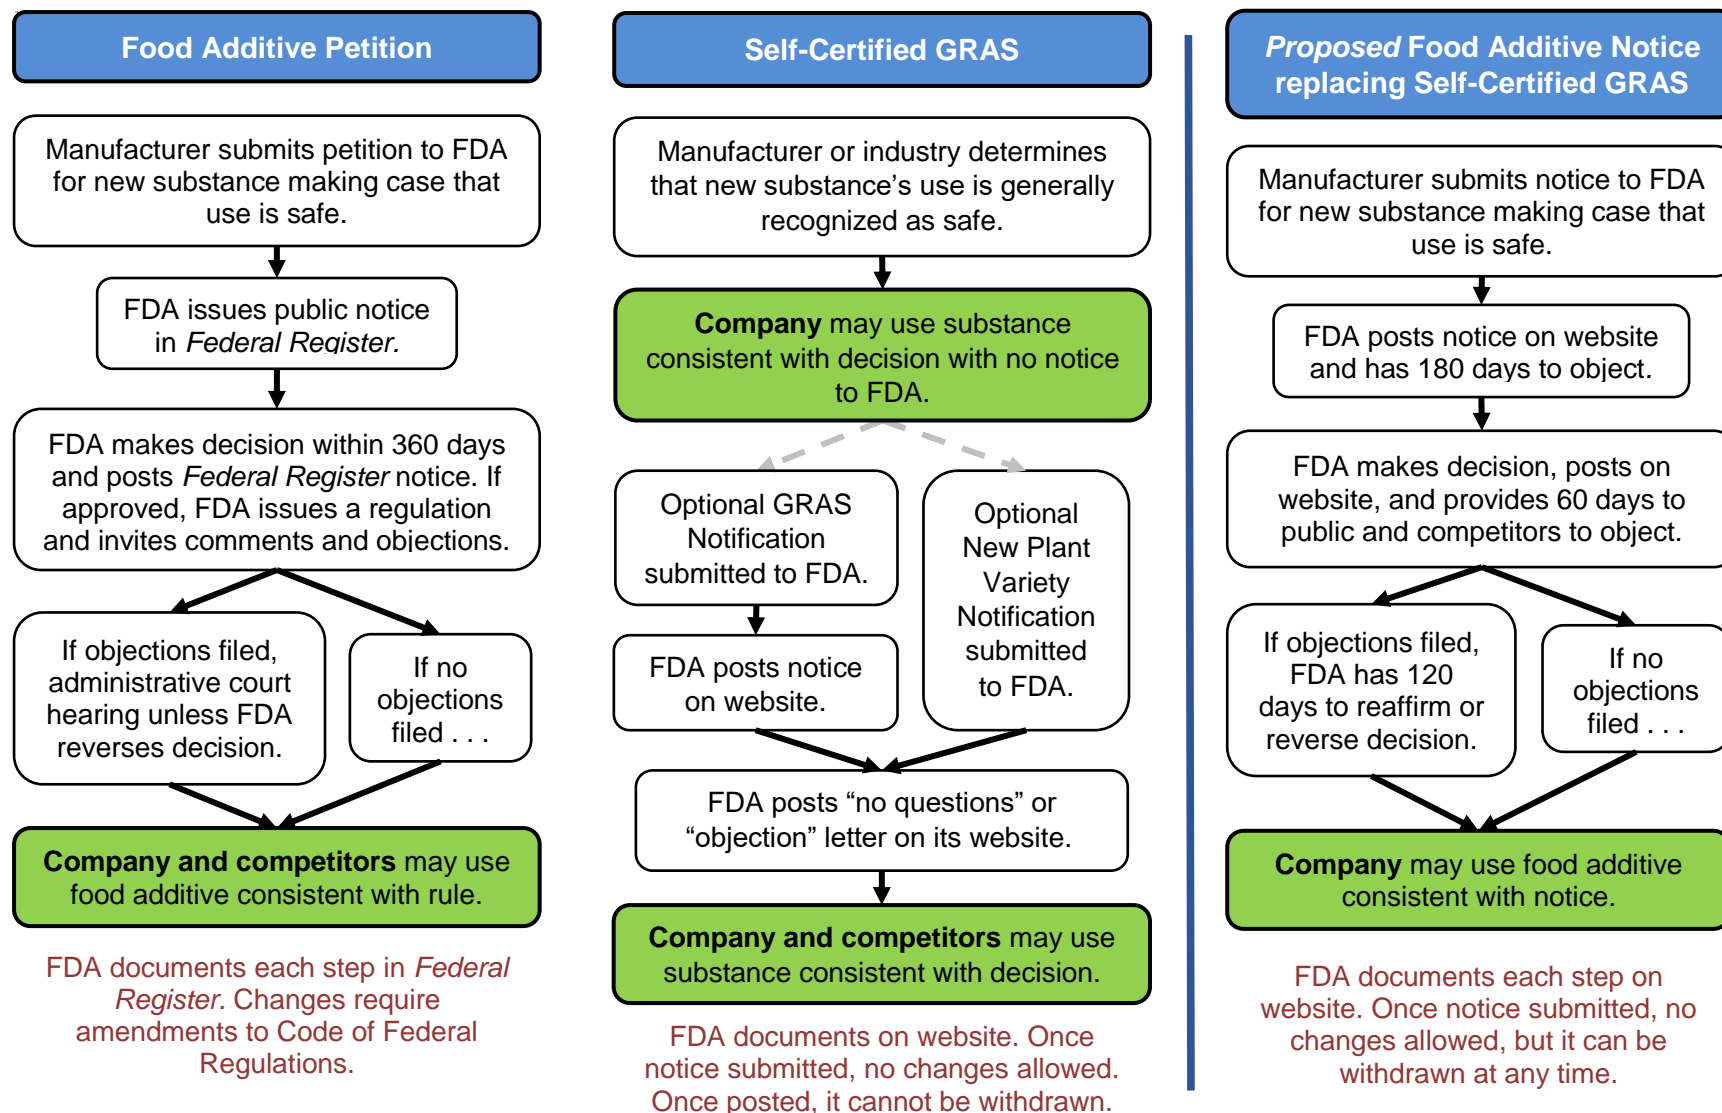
Food Additive Petition

Manufacturer submits petition to FDA for new substance making case that use is safe.

FDA issues public notice in *Federal Register.*

FDA makes decision within 360 days and posts *Federal Register* notice. If approved, FDA issues a regulation and invites comments and objections.

If objections filed, administrative court hearing unless FDA reverses decision.

If no objections filed . . .

**Company and competitors** may use food additive consistent with rule.

FDA documents each step in *Federal Register.* Changes require amendments to Code of Federal Regulations.

Self-Certified GRAS

Manufacturer or industry determines that new substance's use is generally recognized as safe.

**Company** may use substance consistent with decision with no notice to FDA.

Optional GRAS Notification submitted to FDA.

FDA posts notice on website.

Optional New Plant Variety Notification submitted to FDA.

FDA posts "no questions" or "objection" letter on its website.

**Company and competitors** may use substance consistent with decision.

FDA documents on website. Once notice submitted, no changes allowed. Once posted, it cannot be withdrawn.

*Proposed* Food Additive Notice replacing Self-Certified GRAS

Manufacturer submits notice to FDA for new substance making case that use is safe.

FDA posts notice on website and has 180 days to object.

FDA makes decision, posts on website, and provides 60 days to public and competitors to object.

If objections filed, FDA has 120 days to reaffirm or reverse decision.

If no objections filed . . .

**Company** may use food additive consistent with notice.

FDA documents each step on website. Once notice submitted, no changes allowed, but it can be withdrawn at any time.